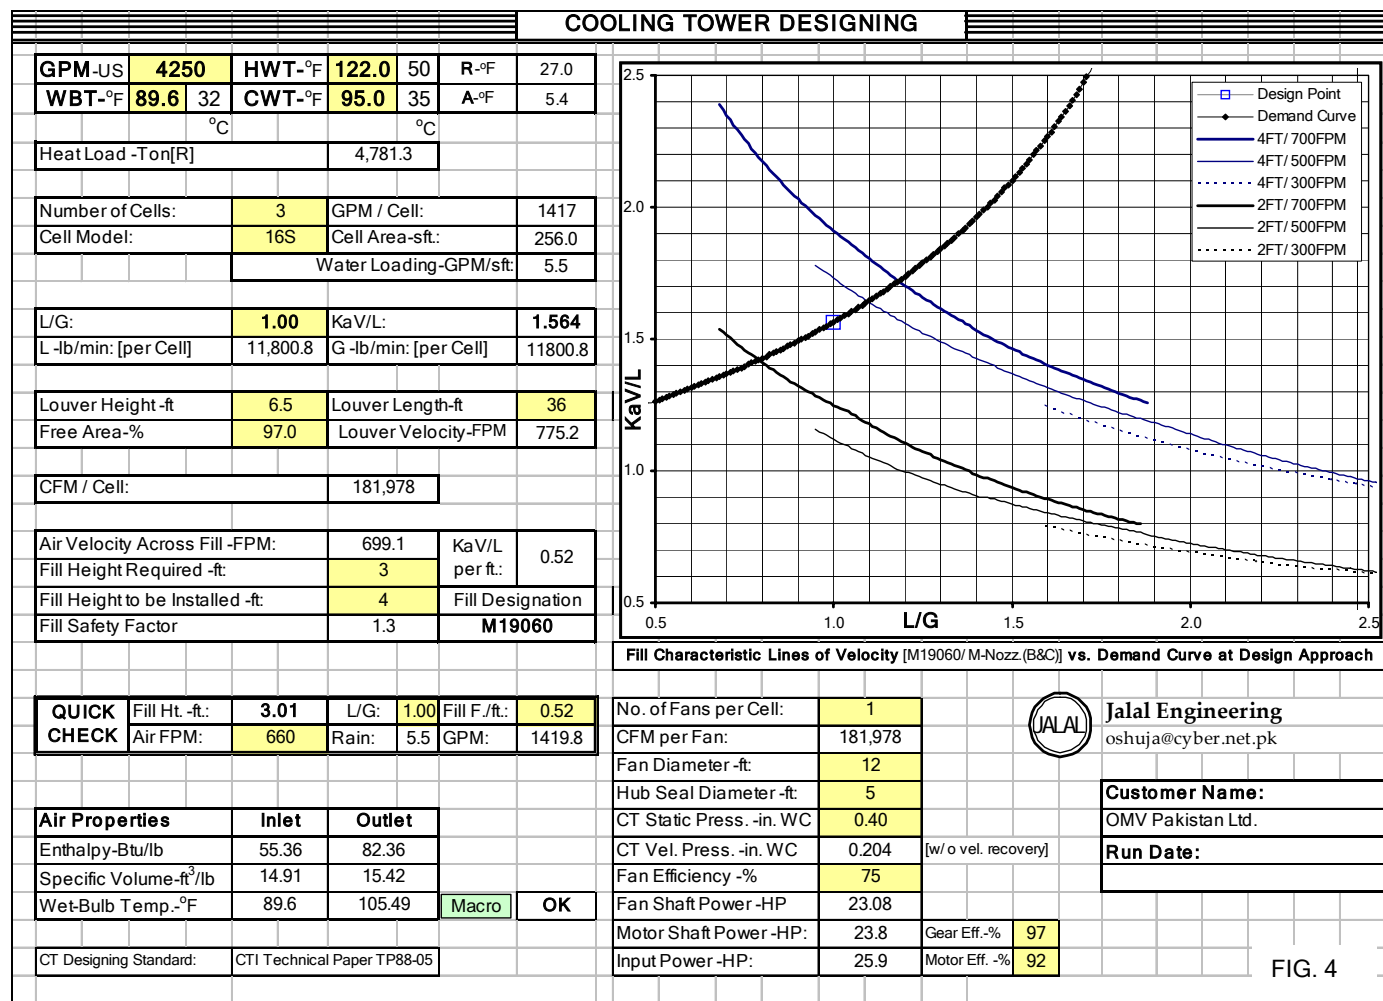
COOLING TOWER DESIGNING

| GPM-US | 4250 | HWT-°F | 122.0 | 50 | R-°F | 27.0 |
|---|---|---|---|---|---|---|
| WBT-°F | 89.6 | 32 | CWT-°F | 95.0 | 35 | A-°F | 5.4 |
| | °C | | | °C | | |

| Heat Load -Ton[R] | 4,781.3 |
|---|---|

| Number of Cells: | 3 | GPM / Cell: | 1417 |
|---|---|---|---|
| Cell Model: | 16S | Cell Area-sft.: | 256.0 |
| | | Water Loading-GPM/sft: | 5.5 |

| L/G: | 1.00 | KaV/L: | 1.564 |
|---|---|---|---|
| L -lb/min: [per Cell] | 11,800.8 | G -lb/min: [per Cell] | 11800.8 |

| Louver Height -ft | 6.5 | Louver Length-ft | 36 |
|---|---|---|---|
| Free Area-% | 97.0 | Louver Velocity-FPM | 775.2 |

| CFM / Cell: | 181,978 |
|---|---|

| Air Velocity Across Fill -FPM: | 699.1 | KaV/L per ft.: | 0.52 |
|---|---|---|---|
| Fill Height Required -ft: | 3 | | |
| Fill Height to be Installed -ft: | 4 | Fill Designation | |
| Fill Safety Factor | 1.3 | M19060 | |

2.5
2.0
1.5
1.0
0.5
KaV/L
0.5 1.0 L/G 1.5 2.0 2.5
Design Point
Demand Curve
4FT/ 700FPM
4FT/ 500FPM
4FT/ 300FPM
2FT/ 700FPM
2FT/ 500FPM
2FT/ 300FPM

Fill Characteristic Lines of Velocity [M19060/ M-Nozz.(B&C)] vs. Demand Curve at Design Approach

| QUICK CHECK | Fill Ht. -ft.: | 3.01 | L/G: | 1.00 | Fill F./ft.: | 0.52 |
|---|---|---|---|---|---|---|
| | Air FPM: | 660 | Rain: | 5.5 | GPM: | 1419.8 |

| Air Properties | Inlet | Outlet |
|---|---|---|
| Enthalpy-Btu/lb | 55.36 | 82.36 |
| Specific Volume-ft$^3$/lb | 14.91 | 15.42 |
| Wet-Bulb Temp.-°F | 89.6 | 105.49 |

Macro OK

| CT Designing Standard: | CTI Technical Paper TP88-05 |
|---|---|

| No. of Fans per Cell: | 1 | | |
|---|---|---|---|
| CFM per Fan: | 181,978 | | |
| Fan Diameter -ft: | 12 | | |
| Hub Seal Diameter -ft: | 5 | | |
| CT Static Press. -in. WC | 0.40 | | |
| CT Vel. Press. -in. WC | 0.204 | [w/ o vel. recovery] | |
| Fan Efficiency -% | 75 | | |
| Fan Shaft Power -HP | 23.08 | | |
| Motor Shaft Power -HP: | 23.8 | Gear Eff.-% | 97 |
| Input Power -HP: | 25.9 | Motor Eff. -% | 92 |

JALAL
Jalal Engineering
oshuja@cyber.net.pk

Customer Name:
OMV Pakistan Ltd.
Run Date:

FIG. 4